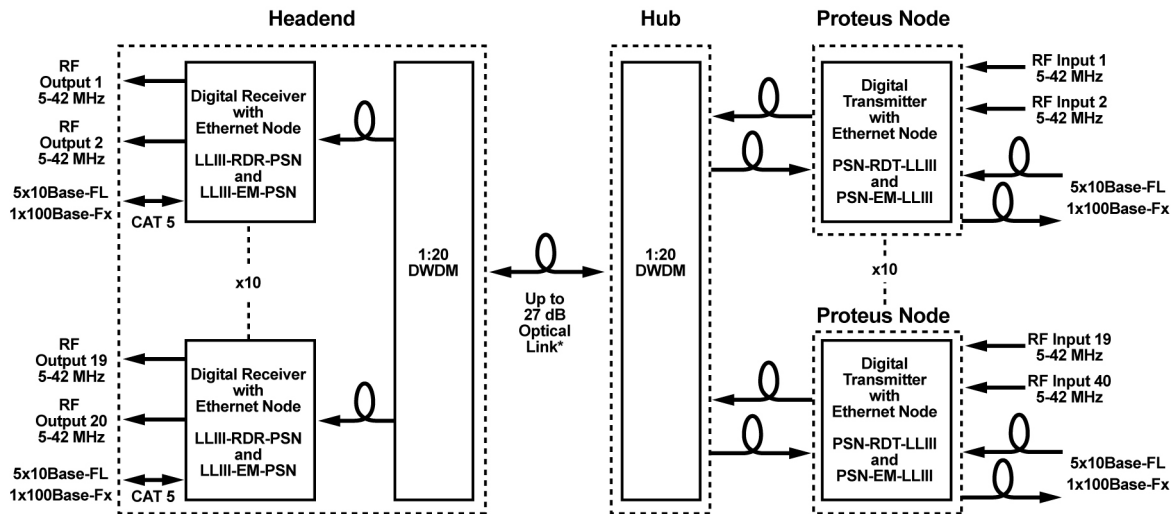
Headend

Hub

Proteus Node

RF Output 1 5-42 MHz

RF Output 2 5-42 MHz

5x10Base-FL
1x100Base-Fx

CAT 5

Digital Receiver with Ethernet Node

LLIII-RDR-PSN and LLIII-EM-PSN

x10

1:20 DWDM

Up to 27 dB Optical Link*

1:20 DWDM

Digital Transmitter with Ethernet Node

PSN-RDT-LLIII and PSN-EM-LLIII

RF Input 1 5-42 MHz

RF Input 2 5-42 MHz

5x10Base-FL
1x100Base-Fx

x10

Proteus Node

RF Output 19 5-42 MHz

RF Output 20 5-42 MHz

Digital Receiver with Ethernet Node

LLIII-RDR-PSN and LLIII-EM-PSN

5x10Base-FL
1x100Base-Fx

CAT 5

Digital Transmitter with Ethernet Node

PSN-RDT-LLIII and PSN-EM-LLIII

RF Input 19 5-42 MHz

RF Input 40 5-42 MHz

5x10Base-FL
1x100Base-Fx